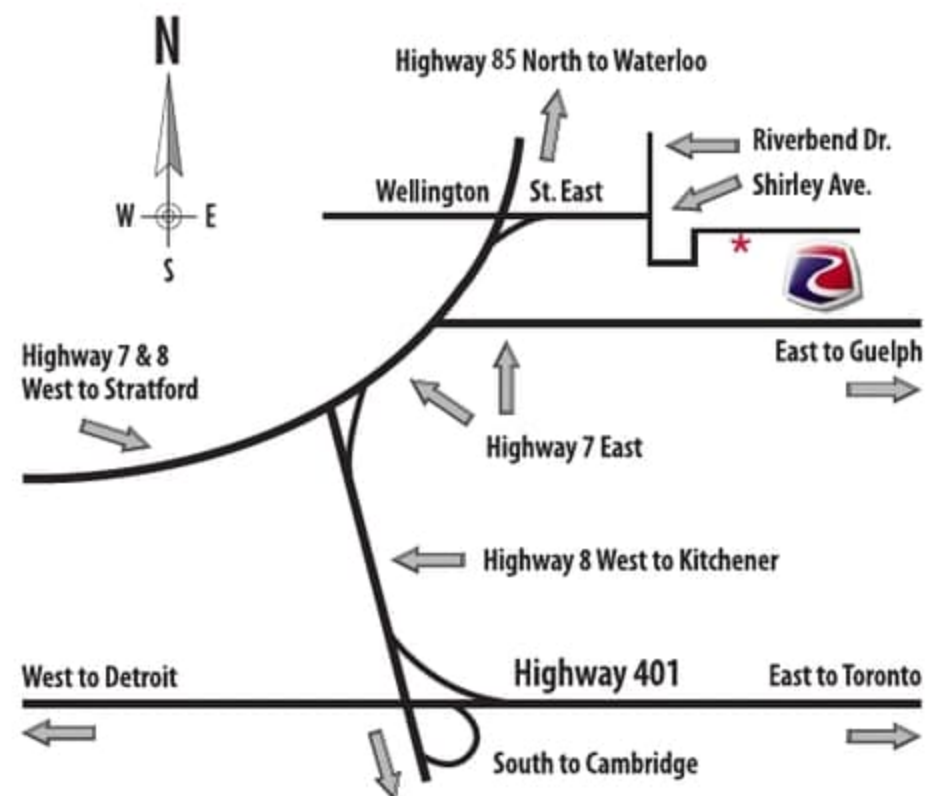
N

W E

S

Highway 85 North to Waterloo

Riverbend Dr.

Shirley Ave.

Wellington St. East

*

Highway 7 & 8 West to Stratford

East to Guelph

Highway 7 East

Highway 8 West to Kitchener

West to Detroit

Highway 401

East to Toronto

South to Cambridge